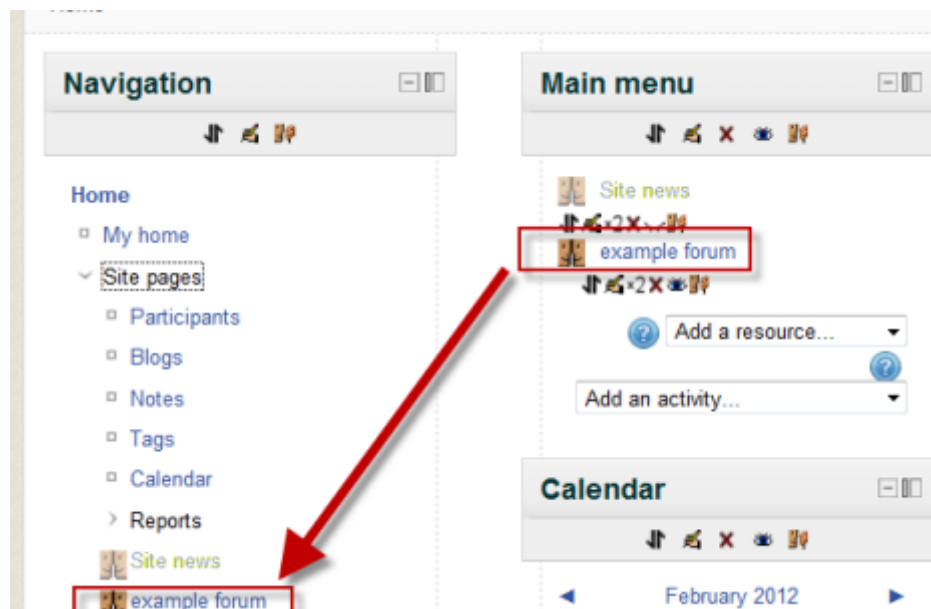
Navigation

Home
My home
Site pages
Participants
Blogs
Notes
Tags
Calendar
Reports
Site news
example forum

Main menu

Site news
example forum
Add a resource...
Add an activity...

Calendar

February 2012